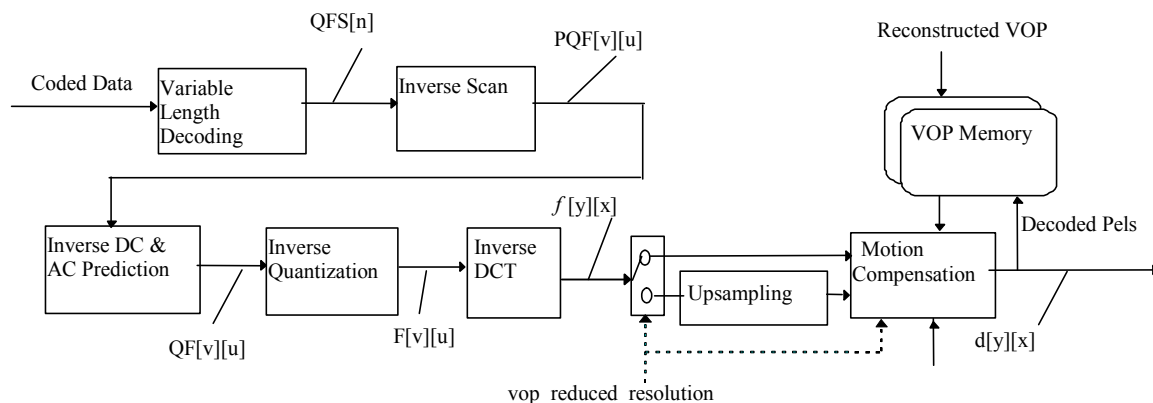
Coded Data

Variable Length Decoding

QFS[n]

Inverse Scan

PQF[v][u]

Reconstructed VOP

VOP Memory

Inverse DC & AC Prediction

QF[v][u]

Inverse Quantization

F[v][u]

Inverse DCT

$f$[y][x]

Upsampling

Motion Compensation

Decoded Pels

d[y][x]

vop_reduced_resolution